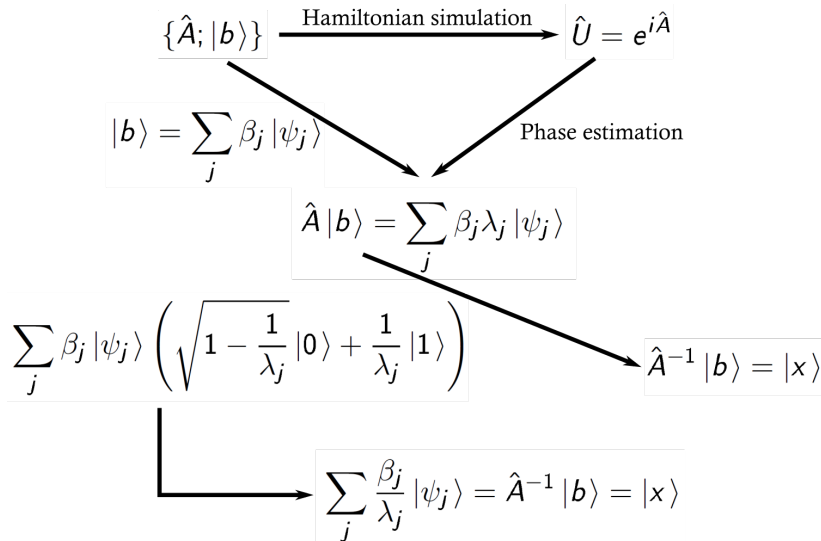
$\{\hat{A}; |b\rangle\}$

Hamiltonian simulation

$\hat{U} = e^{i\hat{A}}$

$|b\rangle = \sum_j \beta_j |\psi_j\rangle$

Phase estimation

$\hat{A}|b\rangle = \sum_j \beta_j \lambda_j |\psi_j\rangle$

$\sum_j \beta_j |\psi_j\rangle \left( \sqrt{1 - \frac{1}{\lambda_j}} |0\rangle + \frac{1}{\lambda_j} |1\rangle \right)$

$\hat{A}^{-1}|b\rangle = |x\rangle$

$\sum_j \frac{\beta_j}{\lambda_j} |\psi_j\rangle = \hat{A}^{-1}|b\rangle = |x\rangle$